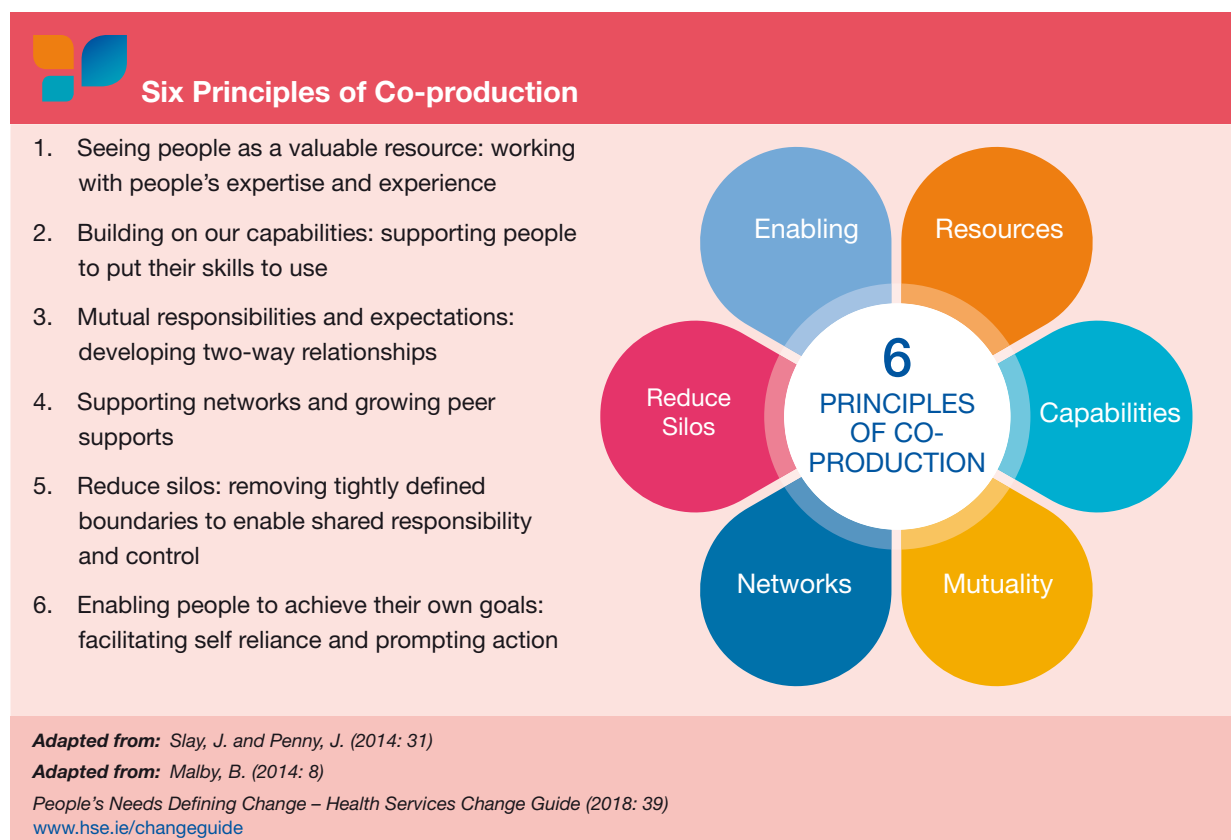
Six Principles of Co-production

1. Seeing people as a valuable resource: working with people's expertise and experience

2. Building on our capabilities: supporting people to put their skills to use

3. Mutual responsibilities and expectations: developing two-way relationships

4. Supporting networks and growing peer supports

5. Reduce silos: removing tightly defined boundaries to enable shared responsibility and control

6. Enabling people to achieve their own goals: facilitating self reliance and prompting action

Enabling

Resources

Reduce Silos

6 PRINCIPLES OF CO-PRODUCTION

Capabilities

Networks

Mutuality

Adapted from: Slay, J. and Penny, J. (2014: 31)
Adapted from: Malby, B. (2014: 8)
People's Needs Defining Change – Health Services Change Guide (2018: 39)
www.hse.ie/changeguide